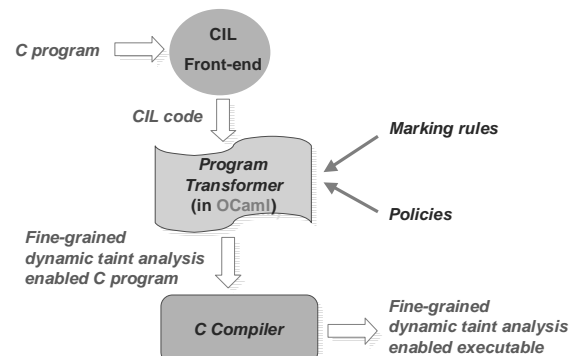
C program

CIL
Front-end

CIL code

Marking rules

Program
Transformer
(in OCaml)

Policies

Fine-grained
dynamic taint analysis
enabled C program

C Compiler

Fine-grained
dynamic taint analysis
enabled executable